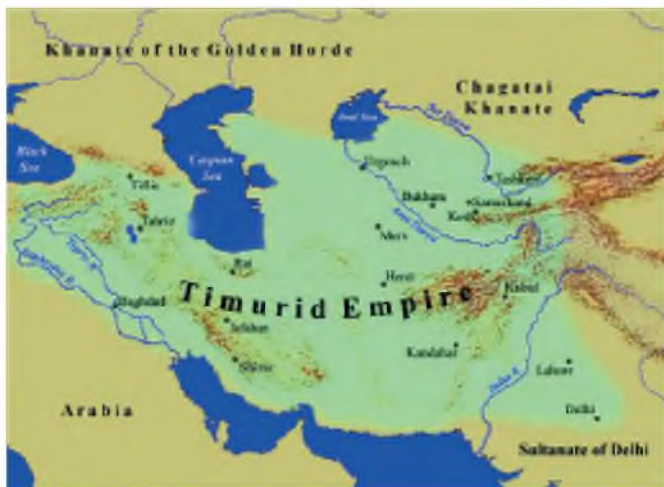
Khanate of the Golden Horde

Chagatai Khanate

Aral Sea

Black Sea

Caspian Sea

Tiflis

Tabriz

Urgench

Bukhara

Samarkand

Tashkent

Kesh

Merv

Rai

Herat

Kabul

Baghdad

Timurid Empire

Isfahan

Shiraz

Kandahar

Lahore

Delhi

Arabia

Sultanate of Delhi